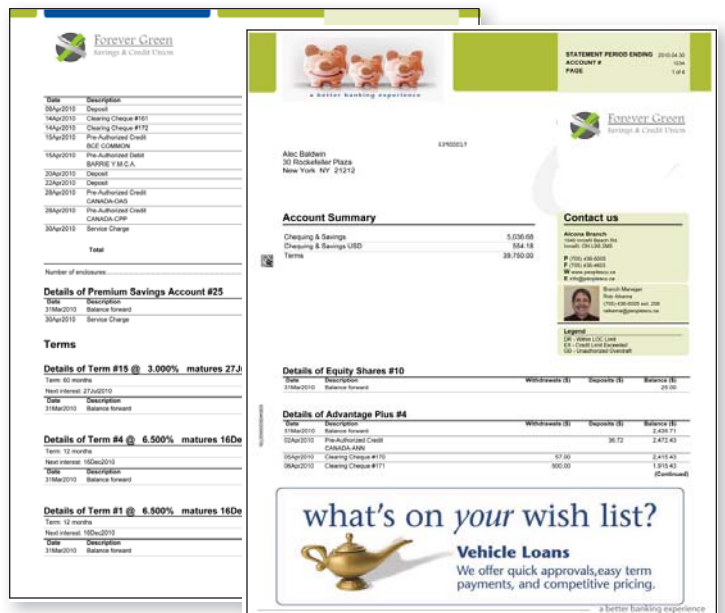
Forever Green
Savings & Credit Union

| Date | Description |
|---|---|
| 09Apr2010 | Deposit |
| 14Apr2010 | Clearing Cheque #161 |
| 14Apr2010 | Clearing Cheque #172 |
| 15Apr2010 | Pre-Authorized Credit BCE COMMON |
| 15Apr2010 | Pre-Authorized Debit BARRIE Y.M.C.A. |
| 20Apr2010 | Deposit |
| 22Apr2010 | Deposit |
| 28Apr2010 | Pre-Authorized Credit CANADA-OAS |
| 28Apr2010 | Pre-Authorized Credit CANADA-CPP |
| 30Apr2010 | Service Charge |
| | Total |

Number of enclosures:

Details of Premium Savings Account #25

| Date | Description |
|---|---|
| 31Mar2010 | Balance forward |
| 30Apr2010 | Service Charge |

Terms

Details of Term #15 @ 3.000% matures 27J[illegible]
Term: 60 months
Next interest: 27Jul2010

| Date | Description |
|---|---|
| 31Mar2010 | Balance forward |

Details of Term #4 @ 6.500% matures 16De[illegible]
Term: 12 months
Next interest: 16Dec2010

| Date | Description |
|---|---|
| 31Mar2010 | Balance forward |

Details of Term #1 @ 6.500% matures 16De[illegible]
Term: 12 months
Next interest: 16Dec2010

| Date | Description |
|---|---|
| 31Mar2010 | Balance forward |

a better banking experience

STATEMENT PERIOD ENDING 2010.04.30
ACCOUNT # 1034
PAGE 1 of 4

Forever Green
Savings & Credit Union

EPS0017

Alec Baldwin
30 Rockefeller Plaza
New York NY 21212

Account Summary

| | |
|---|---|
| Chequing & Savings | 5,036.68 |
| Chequing & Savings USD | 554.18 |
| Terms | 39,750.00 |

Contact us

Alcona Branch
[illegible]

P (705) 436-6505
F (705) 436-4603
W www.peoplesCU.ca
E info@peoplescu.ca

Branch Manager
Ron Alkema
(705) 436-6505 ext. 206
ralkema@peoplescu.ca

Legend
DR - Within LOC Limit
EX - Credit Limit Exceeded
OD - Unauthorized Overdraft

Details of Equity Shares #10

| Date | Description | Withdrawals ($) | Deposits ($) | Balance ($) |
|---|---|---|---|---|
| 31Mar2010 | Balance forward | | | 25.00 |

Details of Advantage Plus #4

| Date | Description | Withdrawals ($) | Deposits ($) | Balance ($) |
|---|---|---|---|---|
| 31Mar2010 | Balance forward | | | 2,435.71 |
| 02Apr2010 | Pre-Authorized Credit CANADA-ANN | | 36.72 | 2,472.43 |
| 05Apr2010 | Clearing Cheque #170 | 57.00 | | 2,415.43 |
| 06Apr2010 | Clearing Cheque #171 | 500.00 | | 1,915.43 |
| | | | | (Continued) |

what's on your wish list?
Vehicle Loans
We offer quick approvals,easy term payments, and competitive pricing.

a better banking experience